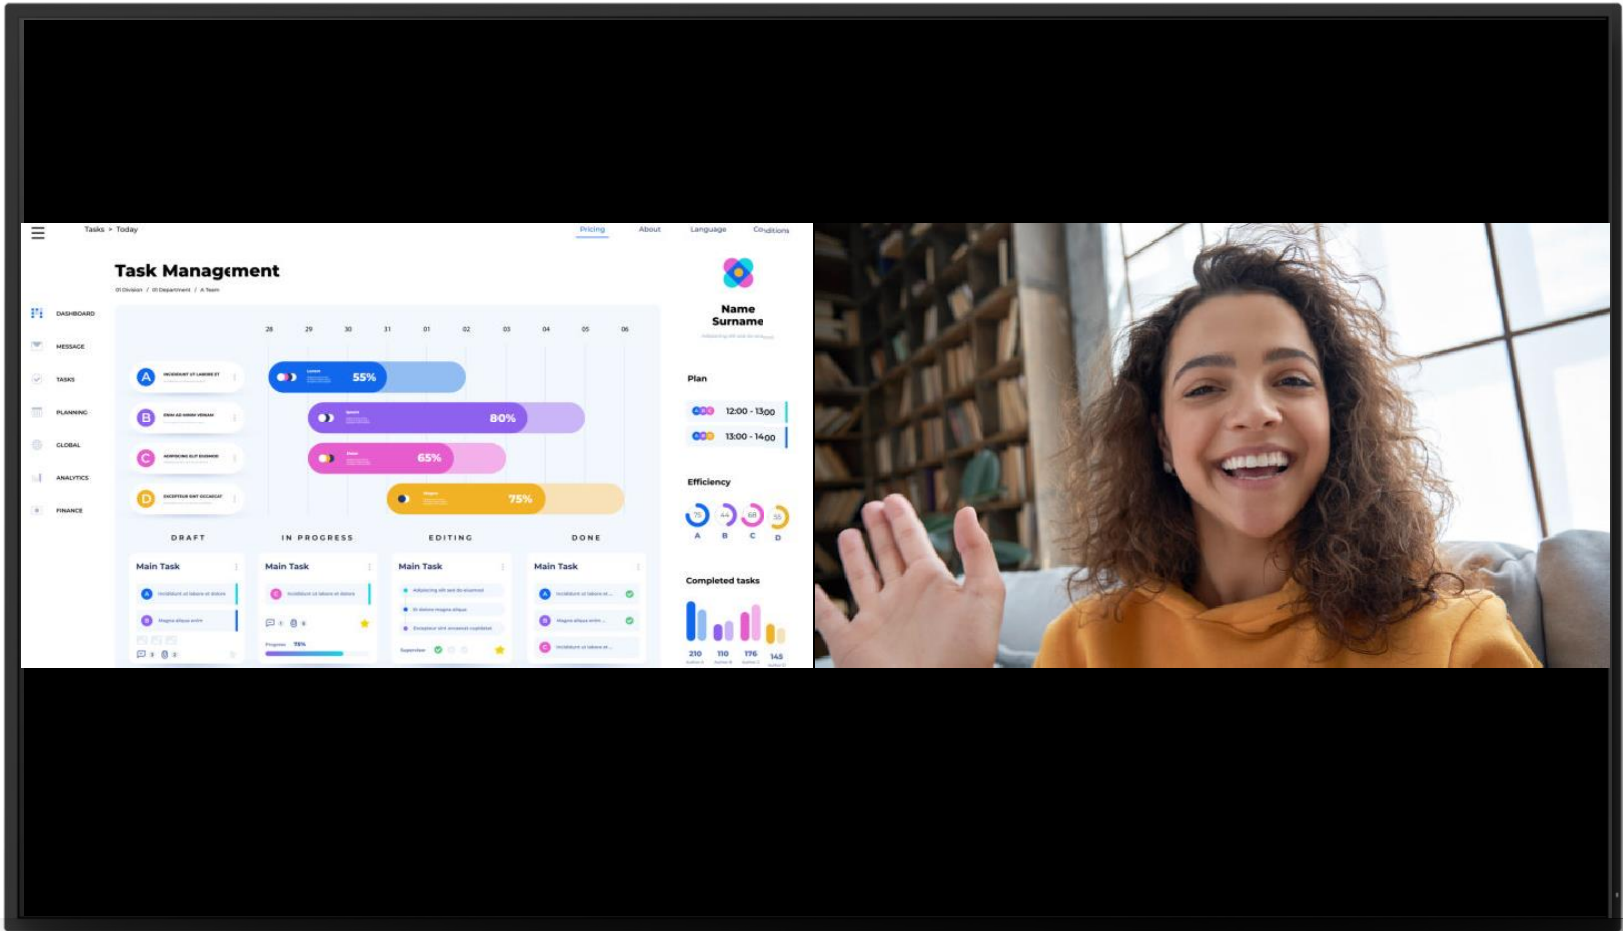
Tasks > Today

Pricing About Language Conditions

Task Management

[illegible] Division / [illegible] Department / A Team

DASHBOARD
MESSAGE
TASKS
PLANNING
GLOBAL
ANALYTICS
FINANCE

28 29 30 31 01 02 03 04 05 06

A INCIDIDUNT UT LABORE ET
B ENIM AD MINIM VENIAM
C ADIPISCING ELIT EIUSMOD
D EXCEPTEUR SINT OCCAECAT

55%
80%
65%
75%

DRAFT IN PROGRESS EDITING DONE

Main Task
Main Task
Main Task
Main Task

Progress 75%

Name Surname

Plan

12:00 - 13:00
13:00 - 14:00

Efficiency

75 44 68 55
A B C D

Completed tasks

210 110 176 145